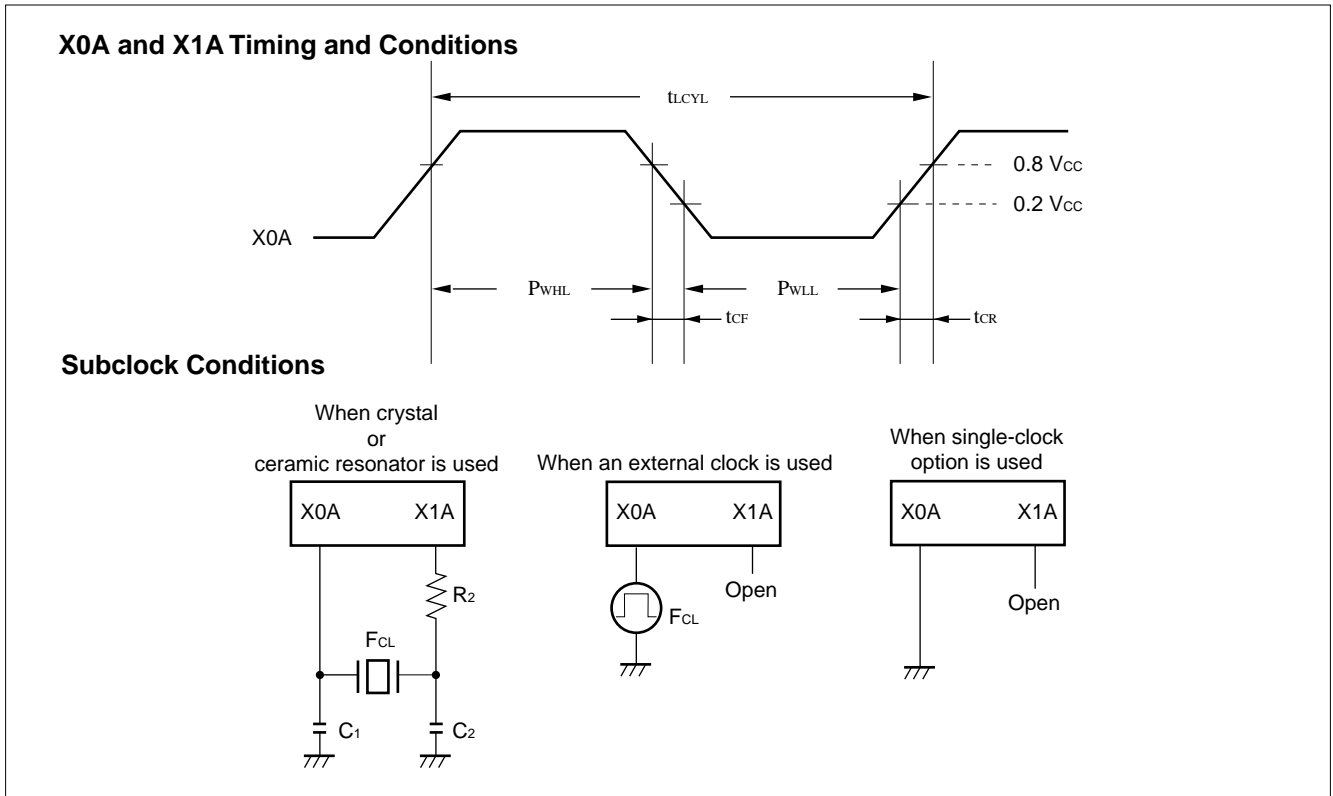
**X0A and X1A Timing and Conditions**

$t_{LCYL}$

0.8 $V_{CC}$

0.2 $V_{CC}$

X0A

$P_{WHL}$

$P_{WLL}$

$t_{CF}$

$t_{CR}$

**Subclock Conditions**

When crystal or ceramic resonator is used

X0A X1A

$R_2$

$F_{CL}$

$C_1$ $C_2$

When an external clock is used

X0A X1A

Open

$F_{CL}$

When single-clock option is used

X0A X1A

Open